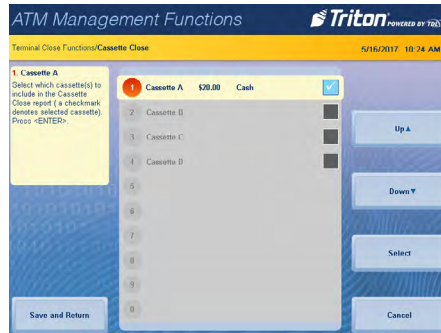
ATM Management Functions

Triton POWERED BY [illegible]

Terminal Close Functions/Cassette Close

5/16/2017 10:24 AM

1. Cassette A
Select which cassette(s) to include in the Cassette Close report ( a checkmark denotes selected cassette). Press <ENTER>.

1 Cassette A $20.00 Cash
2 Cassette B
3 Cassette C
4 Cassette D
5
6
7
8
9
0

Up ▲

Down ▼

Select

Save and Return

Cancel